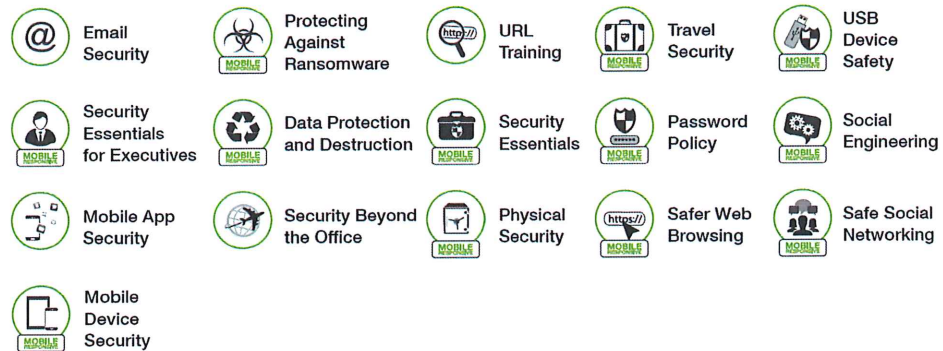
Email Security

MOBILE RESPONSIVE
Protecting Against Ransomware

http://
URL Training

MOBILE RESPONSIVE
Travel Security

MOBILE RESPONSIVE
USB Device Safety

MOBILE RESPONSIVE
Security Essentials for Executives

MOBILE RESPONSIVE
Data Protection and Destruction

MOBILE RESPONSIVE
Security Essentials

MOBILE RESPONSIVE
Password Policy

MOBILE RESPONSIVE
Social Engineering

Mobile App Security

Security Beyond the Office

MOBILE RESPONSIVE
Physical Security

https://
MOBILE RESPONSIVE
Safer Web Browsing

MOBILE RESPONSIVE
Safe Social Networking

MOBILE RESPONSIVE
Mobile Device Security